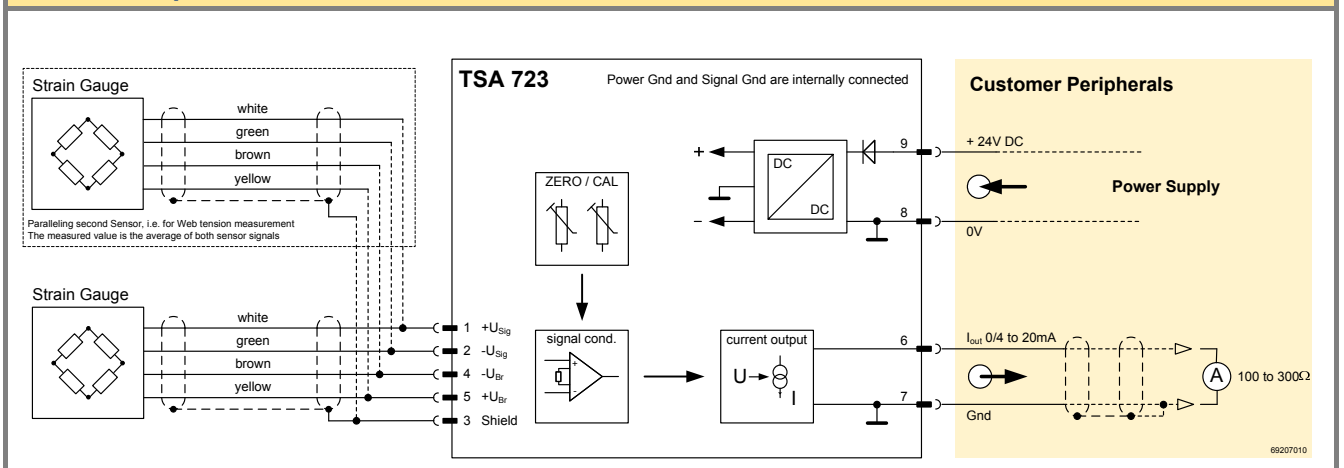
Strain Gauge

white
green
brown
yellow

Paralleling second Sensor, i.e. for Web tension measurement
The measured value is the average of both sensor signals

Strain Gauge

white
green
brown
yellow

TSA 723

Power Gnd and Signal Gnd are internally connected

ZERO / CAL

signal cond.

current output

U I

DC
DC

+
-

1 $+U_{Sig}$
2 $-U_{Sig}$
4 $-U_{Br}$
5 $+U_{Br}$
3 Shield

9
8
6
7

Customer Peripherals

+ 24V DC

Power Supply

0V

$I_{out}$ 0/4 to 20mA

A 100 to 300Ω

Gnd

69207010